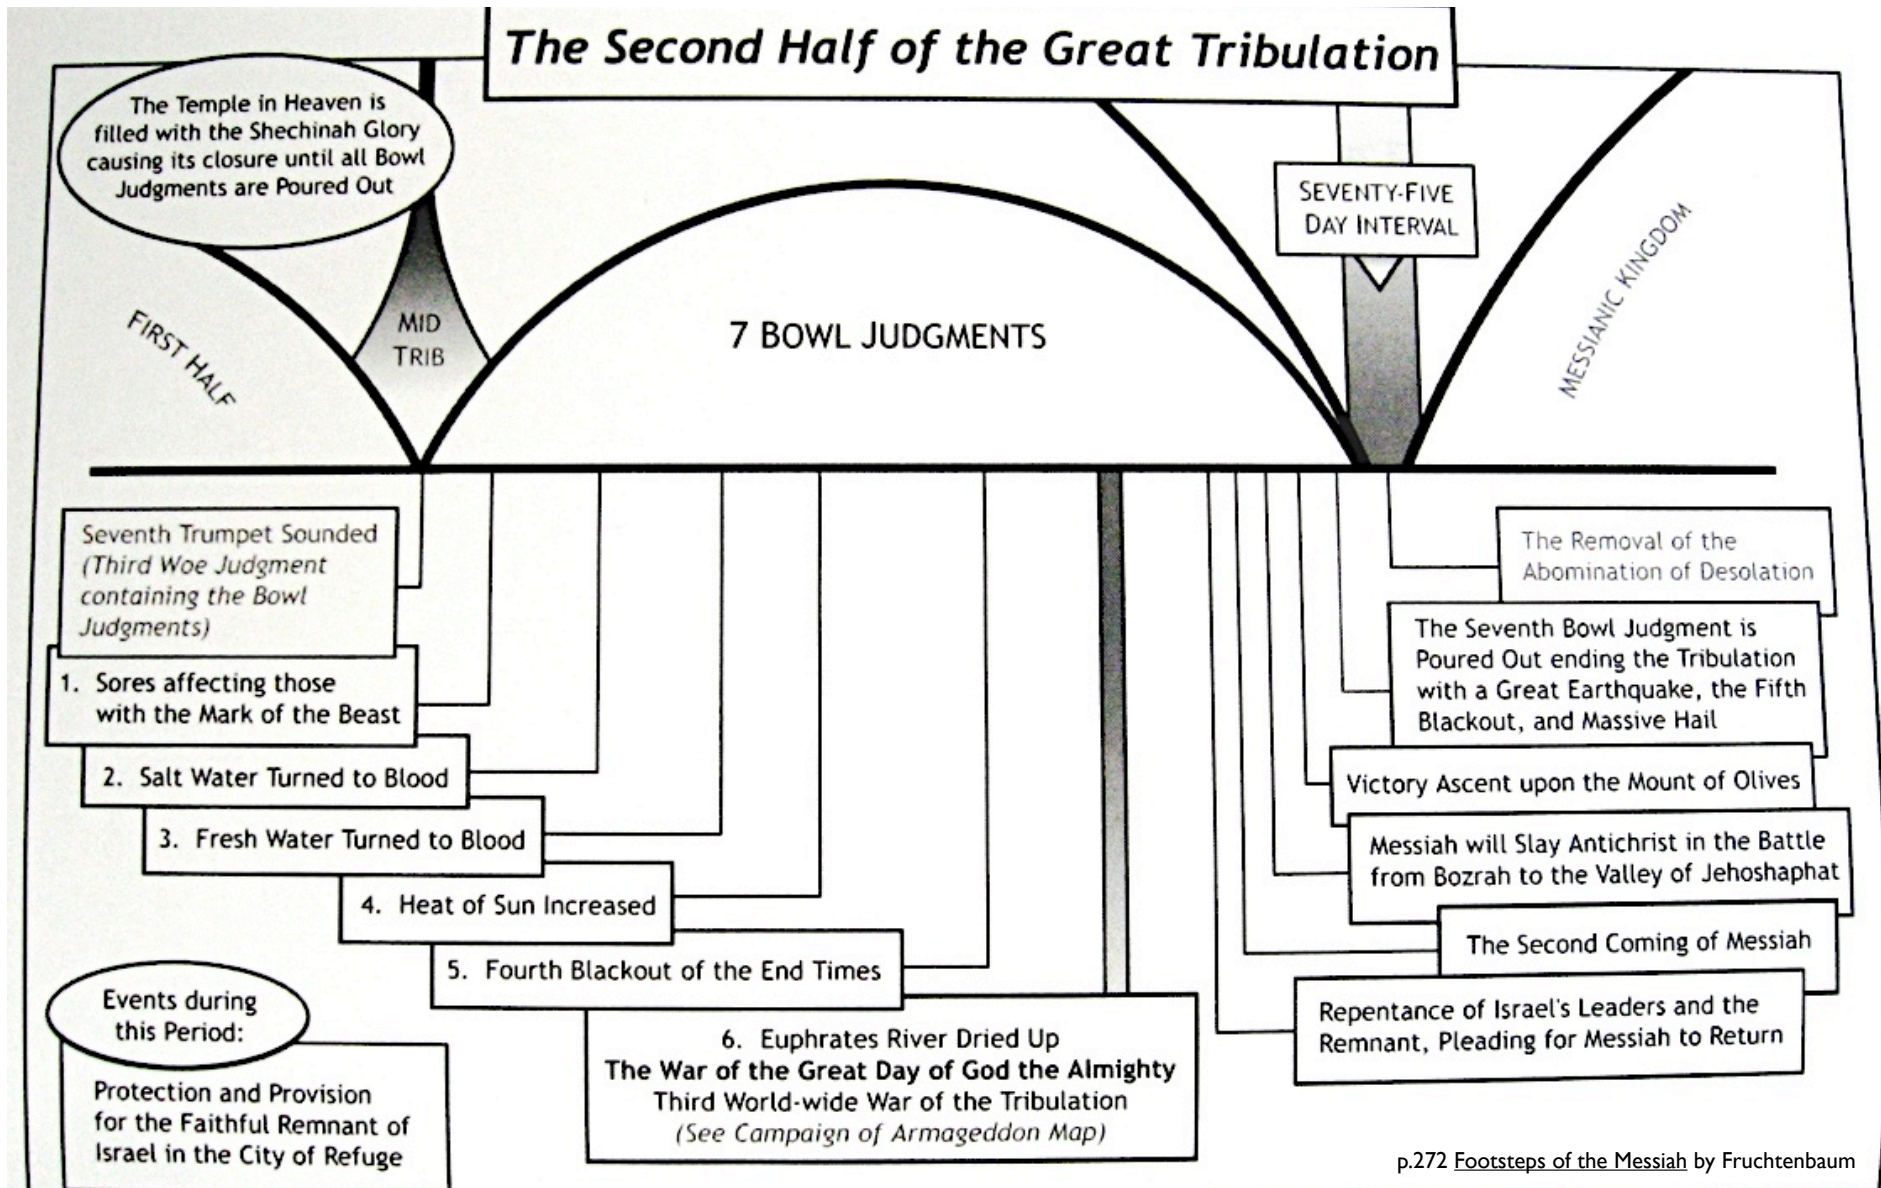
The Second Half of the Great Tribulation

The Temple in Heaven is filled with the Shechinah Glory causing its closure until all Bowl Judgments are Poured Out

SEVENTY-FIVE DAY INTERVAL

FIRST HALF

MID TRIB

7 BOWL JUDGMENTS

MESSIANIC KINGDOM

Seventh Trumpet Sounded (Third Woe Judgment containing the Bowl Judgments)

1. Sores affecting those with the Mark of the Beast

2. Salt Water Turned to Blood

3. Fresh Water Turned to Blood

4. Heat of Sun Increased

5. Fourth Blackout of the End Times

6. Euphrates River Dried Up
The War of the Great Day of God the Almighty
Third World-wide War of the Tribulation
(See Campaign of Armageddon Map)

Events during this Period:

Protection and Provision for the Faithful Remnant of Israel in the City of Refuge

The Removal of the Abomination of Desolation

The Seventh Bowl Judgment is Poured Out ending the Tribulation with a Great Earthquake, the Fifth Blackout, and Massive Hail

Victory Ascent upon the Mount of Olives

Messiah will Slay Antichrist in the Battle from Bozrah to the Valley of Jehoshaphat

The Second Coming of Messiah

Repentance of Israel's Leaders and the Remnant, Pleading for Messiah to Return

p.272 Footsteps of the Messiah by Fruchtenbaum